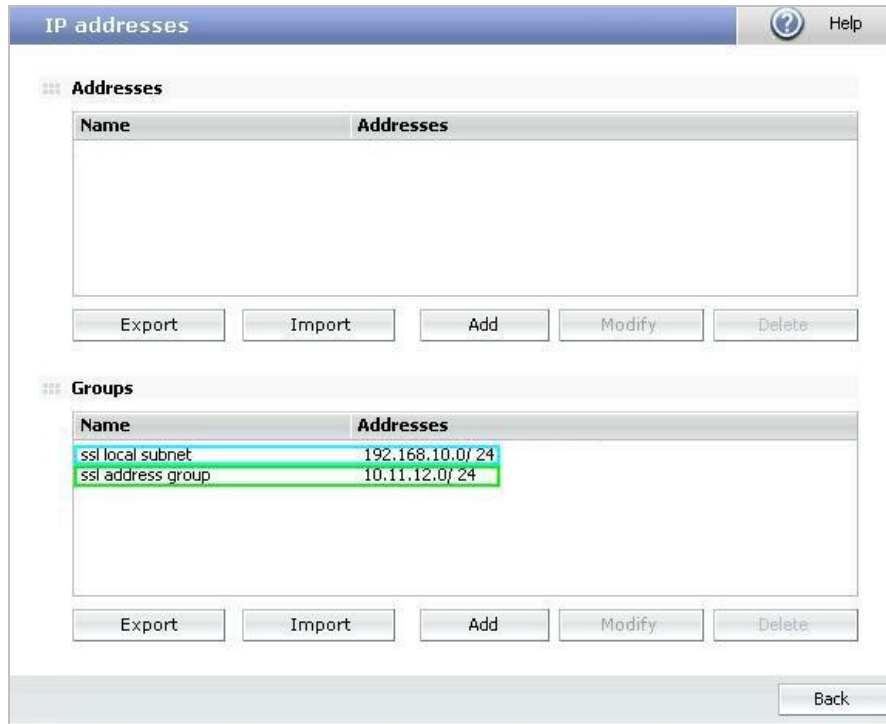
IP addresses

Help

Addresses

| Name | Addresses |
|---|---|

Export Import Add Modify Delete

Groups

| Name | Addresses |
|---|---|
| ssl local subnet | 192.168.10.0/ 24 |
| ssl address group | 10.11.12.0/ 24 |

Export Import Add Modify Delete

Back